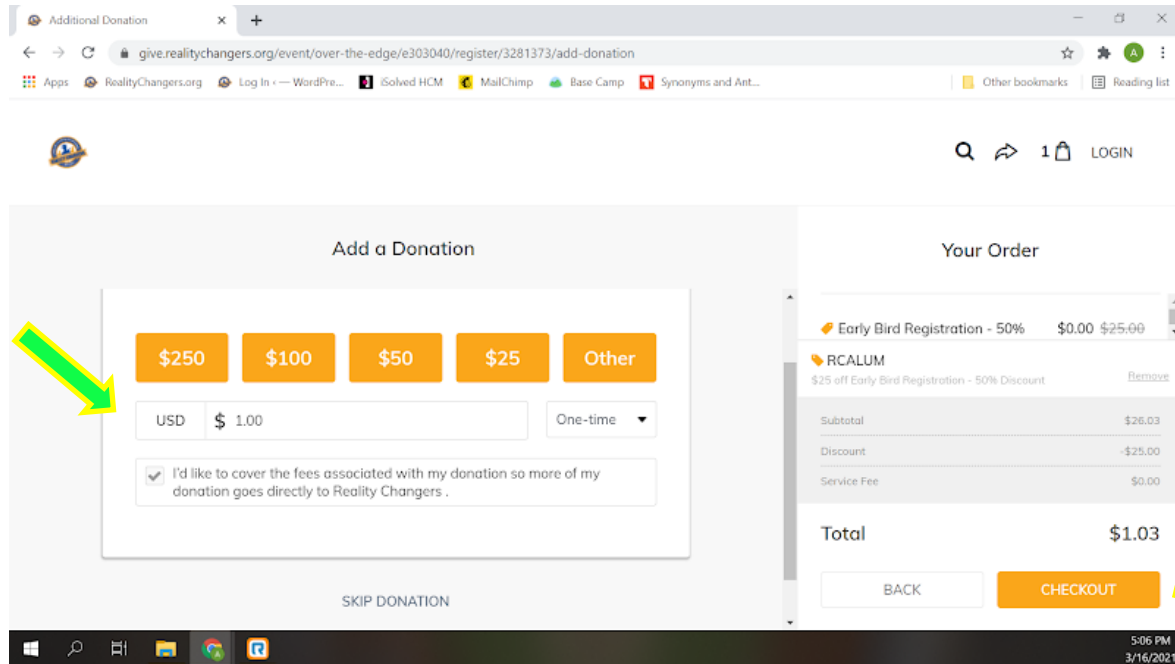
Additional Donation

give.realitychangers.org/event/over-the-edge/e303040/register/3281373/add-donation

Apps RealityChangers.org Log In ‹ — WordPre... iSolved HCM MailChimp Base Camp Synonyms and Ant... Other bookmarks Reading list

1 LOGIN

Add a Donation

$250 $100 $50 $25 Other

USD $ 1.00 One-time

I'd like to cover the fees associated with my donation so more of my donation goes directly to Reality Changers .

SKIP DONATION

Your Order

Early Bird Registration - 50% $0.00 $25.00

RCALUM

$25 off Early Bird Registration - 50% Discount Remove

| | |
|---|---|
| Subtotal | $26.03 |
| Discount | -$25.00 |
| Service Fee | $0.00 |

Total $1.03

BACK CHECKOUT

5:06 PM 3/16/2021